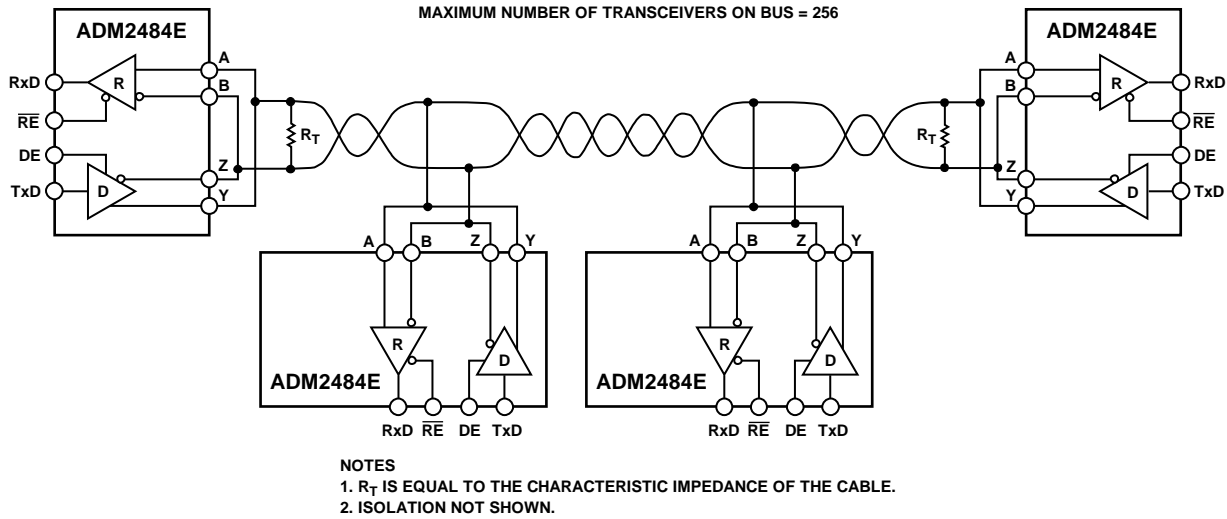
MAXIMUM NUMBER OF TRANSCEIVERS ON BUS = 256

ADM2484E
RxD
R
$\overline{RE}$
DE
D
TxD
A
B
Z
Y

$R_T$

$R_T$

ADM2484E
A
B
Z
Y
R
D
RxD
$\overline{RE}$
DE
TxD

A
B
Z
Y
R
D
ADM2484E
RxD
$\overline{RE}$
DE
TxD

A
B
Z
Y
R
D
ADM2484E
RxD
$\overline{RE}$
DE
TxD

NOTES
1. $R_T$ IS EQUAL TO THE CHARACTERISTIC IMPEDANCE OF THE CABLE.
2. ISOLATION NOT SHOWN.